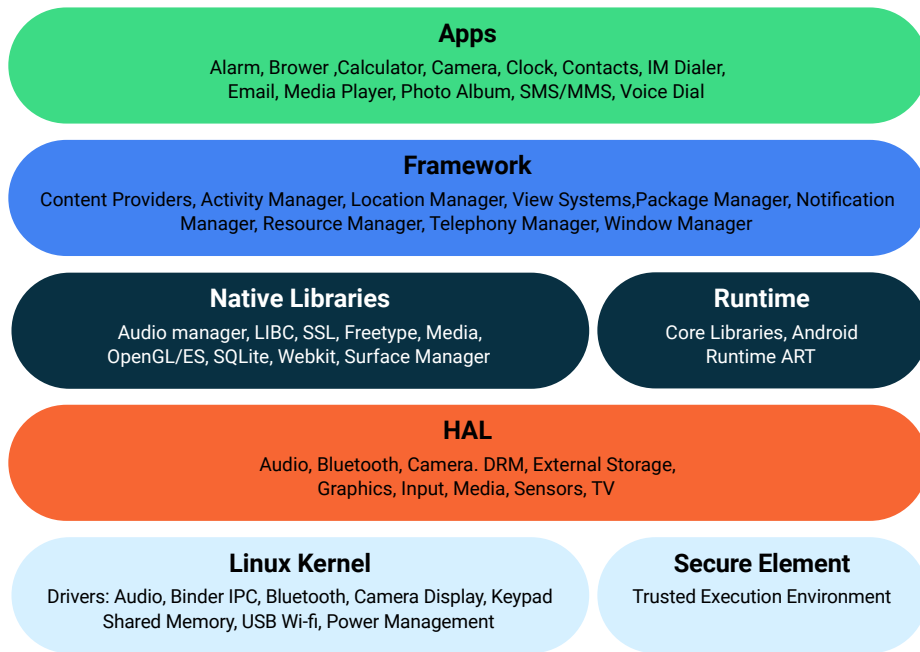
Apps
Alarm, Brower ,Calculator, Camera, Clock, Contacts, IM Dialer, Email, Media Player, Photo Album, SMS/MMS, Voice Dial

Framework
Content Providers, Activity Manager, Location Manager, View Systems,Package Manager, Notification Manager, Resource Manager, Telephony Manager, Window Manager

Native Libraries
Audio manager, LIBC, SSL, Freetype, Media, OpenGL/ES, SQLite, Webkit, Surface Manager

Runtime
Core Libraries, Android Runtime ART

HAL
Audio, Bluetooth, Camera. DRM, External Storage, Graphics, Input, Media, Sensors, TV

Linux Kernel
Drivers: Audio, Binder IPC, Bluetooth, Camera Display, Keypad Shared Memory, USB Wi-fi, Power Management

Secure Element
Trusted Execution Environment